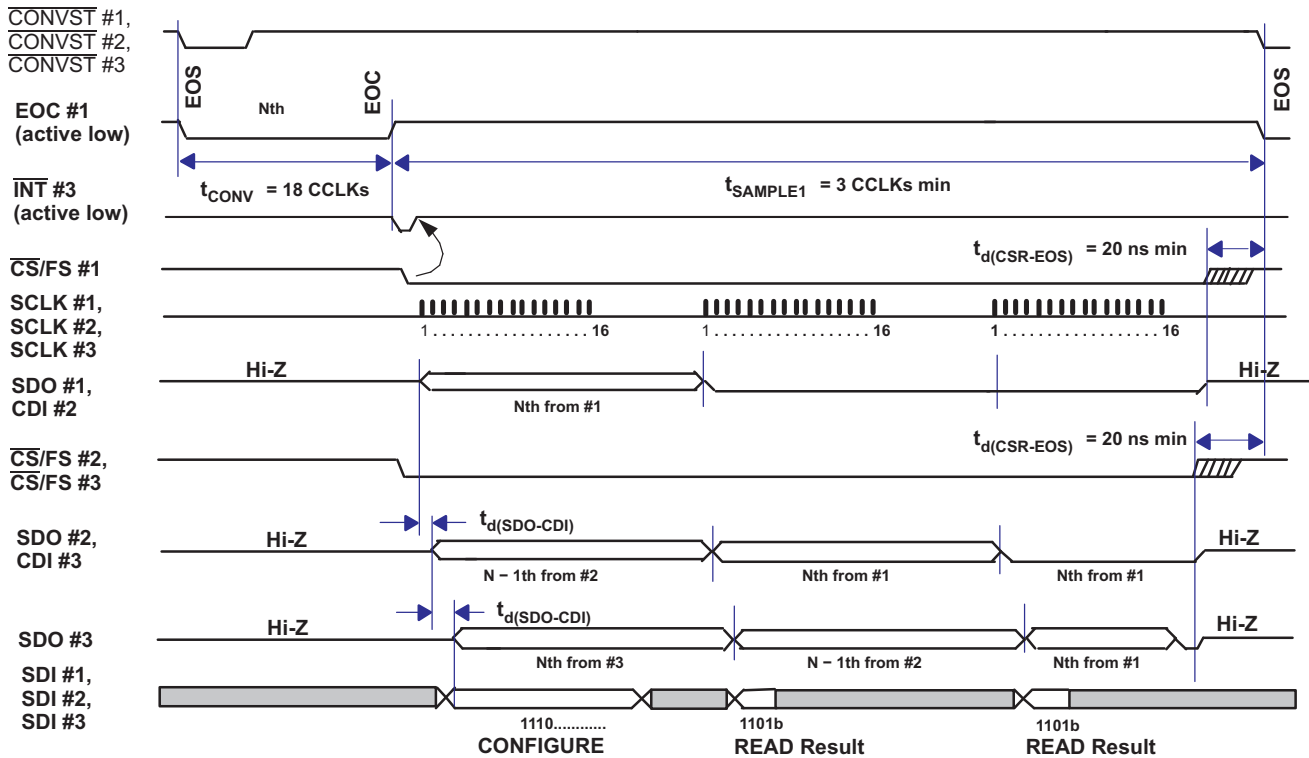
$\overline{\text{CONVST}}$ #1,
$\overline{\text{CONVST}}$ #2,
$\overline{\text{CONVST}}$ #3

EOS

Nth

EOC

EOS

EOC #1
(active low)

$t_{CONV}$ = 18 CCLKs

$t_{SAMPLE1}$ = 3 CCLKs min

$\overline{\text{INT}}$ #3
(active low)

$\overline{\text{CS}}$/FS #1

$t_{d(CSR-EOS)}$ = 20 ns min

SCLK #1,
SCLK #2,
SCLK #3

1 . . . . . . . . . . . . . . . . 16

1 . . . . . . . . . . . . . . . . 16

1 . . . . . . . . . . . . . . . . 16

SDO #1,
CDI #2

Hi-Z

Nth from #1

Hi-Z

$\overline{\text{CS}}$/FS #2,
$\overline{\text{CS}}$/FS #3

$t_{d(CSR-EOS)}$ = 20 ns min

SDO #2,
CDI #3

$t_{d(SDO-CDI)}$

Hi-Z

N − 1th from #2

Nth from #1

Nth from #1

Hi-Z

SDO #3

$t_{d(SDO-CDI)}$

Hi-Z

Nth from #3

N − 1th from #2

Nth from #1

Hi-Z

SDI #1,
SDI #2,
SDI #3

1110............
CONFIGURE

1101b
READ Result

1101b
READ Result